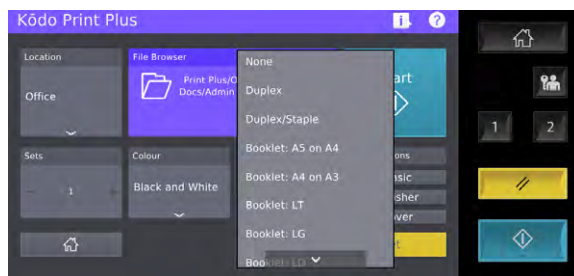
Kōdo Print Plus

Location
Office

File Browser
Print Plus/O
Docs/Admin

None
Duplex
Duplex/Staple
Booklet: A5 on A4
Booklet: A4 on A3
Booklet: LT
Booklet: LG
Booklet: LD

art

Sets
1

Colour
Black and White

ons
asic
sher
over

1
2